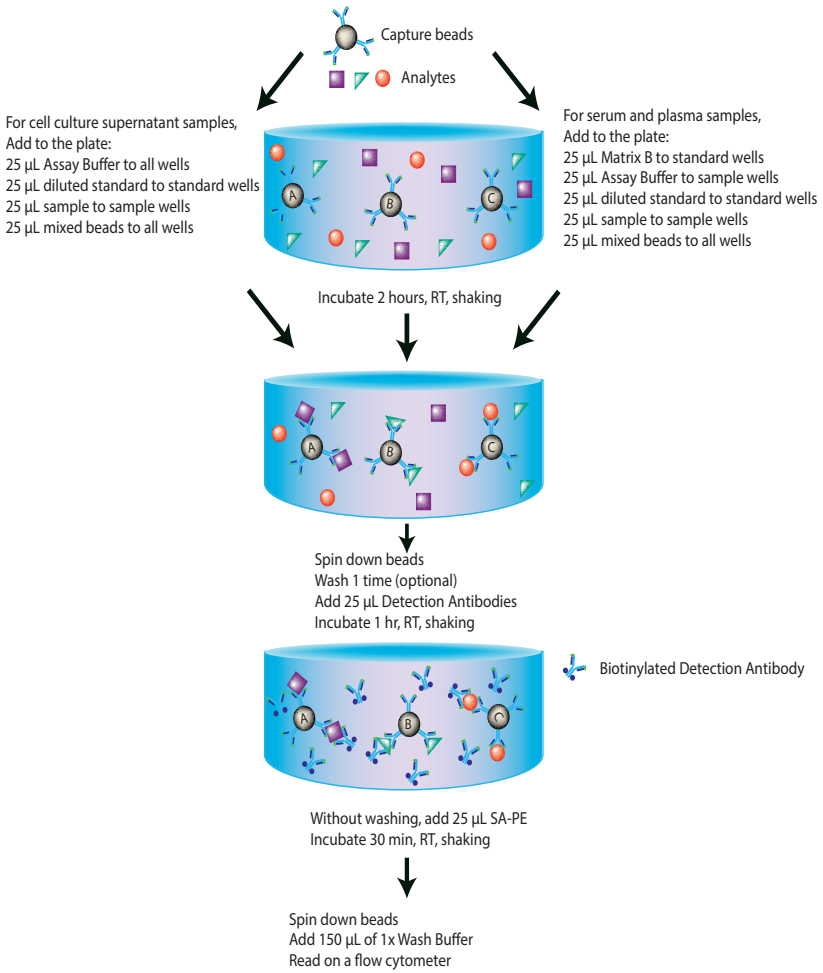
Capture beads

Analytes

For cell culture supernatant samples,
Add to the plate:
25 µL Assay Buffer to all wells
25 µL diluted standard to standard wells
25 µL sample to sample wells
25 µL mixed beads to all wells

A B C

For serum and plasma samples,
Add to the plate:
25 µL Matrix B to standard wells
25 µL Assay Buffer to sample wells
25 µL diluted standard to standard wells
25 µL sample to sample wells
25 µL mixed beads to all wells

Incubate 2 hours, RT, shaking

A B C

Spin down beads
Wash 1 time (optional)
Add 25 µL Detection Antibodies
Incubate 1 hr, RT, shaking

Biotinylated Detection Antibody

A B C

Without washing, add 25 µL SA-PE
Incubate 30 min, RT, shaking

Spin down beads
Add 150 µL of 1x Wash Buffer
Read on a flow cytometer